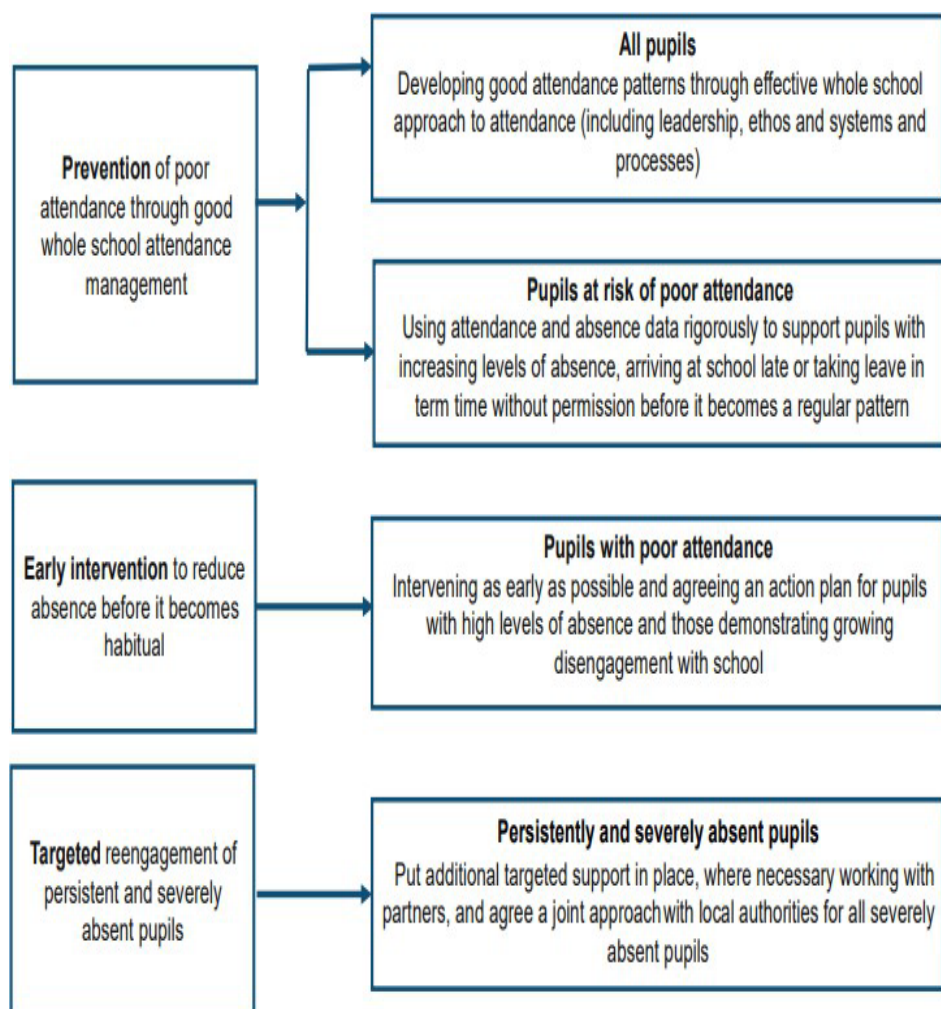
Prevention of poor attendance through good whole school attendance management

All pupils
Developing good attendance patterns through effective whole school approach to attendance (including leadership, ethos and systems and processes)

Pupils at risk of poor attendance
Using attendance and absence data rigorously to support pupils with increasing levels of absence, arriving at school late or taking leave in term time without permission before it becomes a regular pattern

Early intervention to reduce absence before it becomes habitual

Pupils with poor attendance
Intervening as early as possible and agreeing an action plan for pupils with high levels of absence and those demonstrating growing disengagement with school

Targeted reengagement of persistent and severely absent pupils

Persistently and severely absent pupils
Put additional targeted support in place, where necessary working with partners, and agree a joint approachwith local authorities for all severely absent pupils